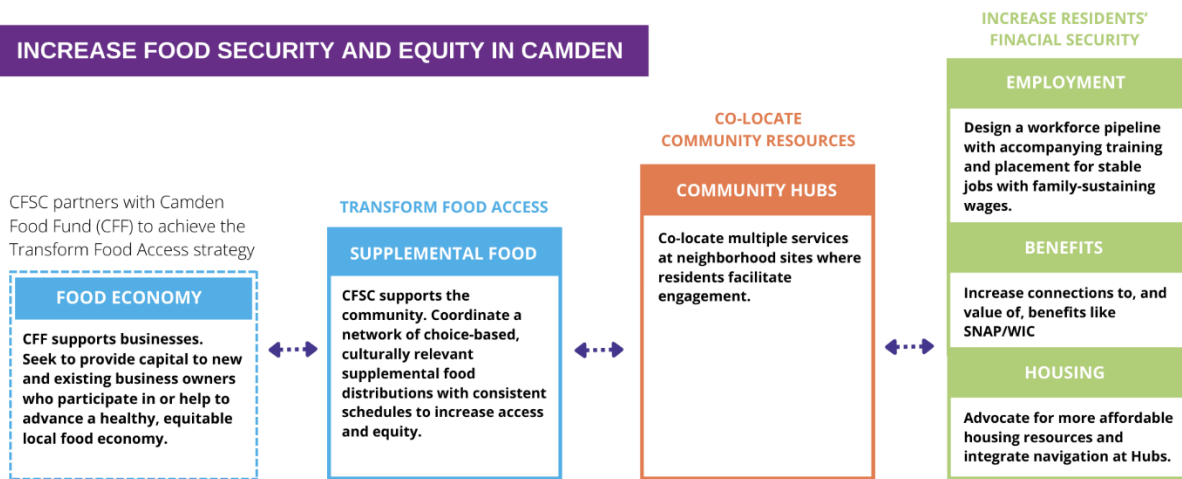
INCREASE FOOD SECURITY AND EQUITY IN CAMDEN

CFSC partners with Camden Food Fund (CFF) to achieve the Transform Food Access strategy

FOOD ECONOMY

CFF supports businesses. Seek to provide capital to new and existing business owners who participate in or help to advance a healthy, equitable local food economy.

TRANSFORM FOOD ACCESS

SUPPLEMENTAL FOOD

CFSC supports the community. Coordinate a network of choice-based, culturally relevant supplemental food distributions with consistent schedules to increase access and equity.

CO-LOCATE COMMUNITY RESOURCES

COMMUNITY HUBS

Co-locate multiple services at neighborhood sites where residents facilitate engagement.

INCREASE RESIDENTS' FINACIAL SECURITY

EMPLOYMENT

Design a workforce pipeline with accompanying training and placement for stable jobs with family-sustaining wages.

BENEFITS

Increase connections to, and value of, benefits like SNAP/WIC

HOUSING

Advocate for more affordable housing resources and integrate navigation at Hubs.